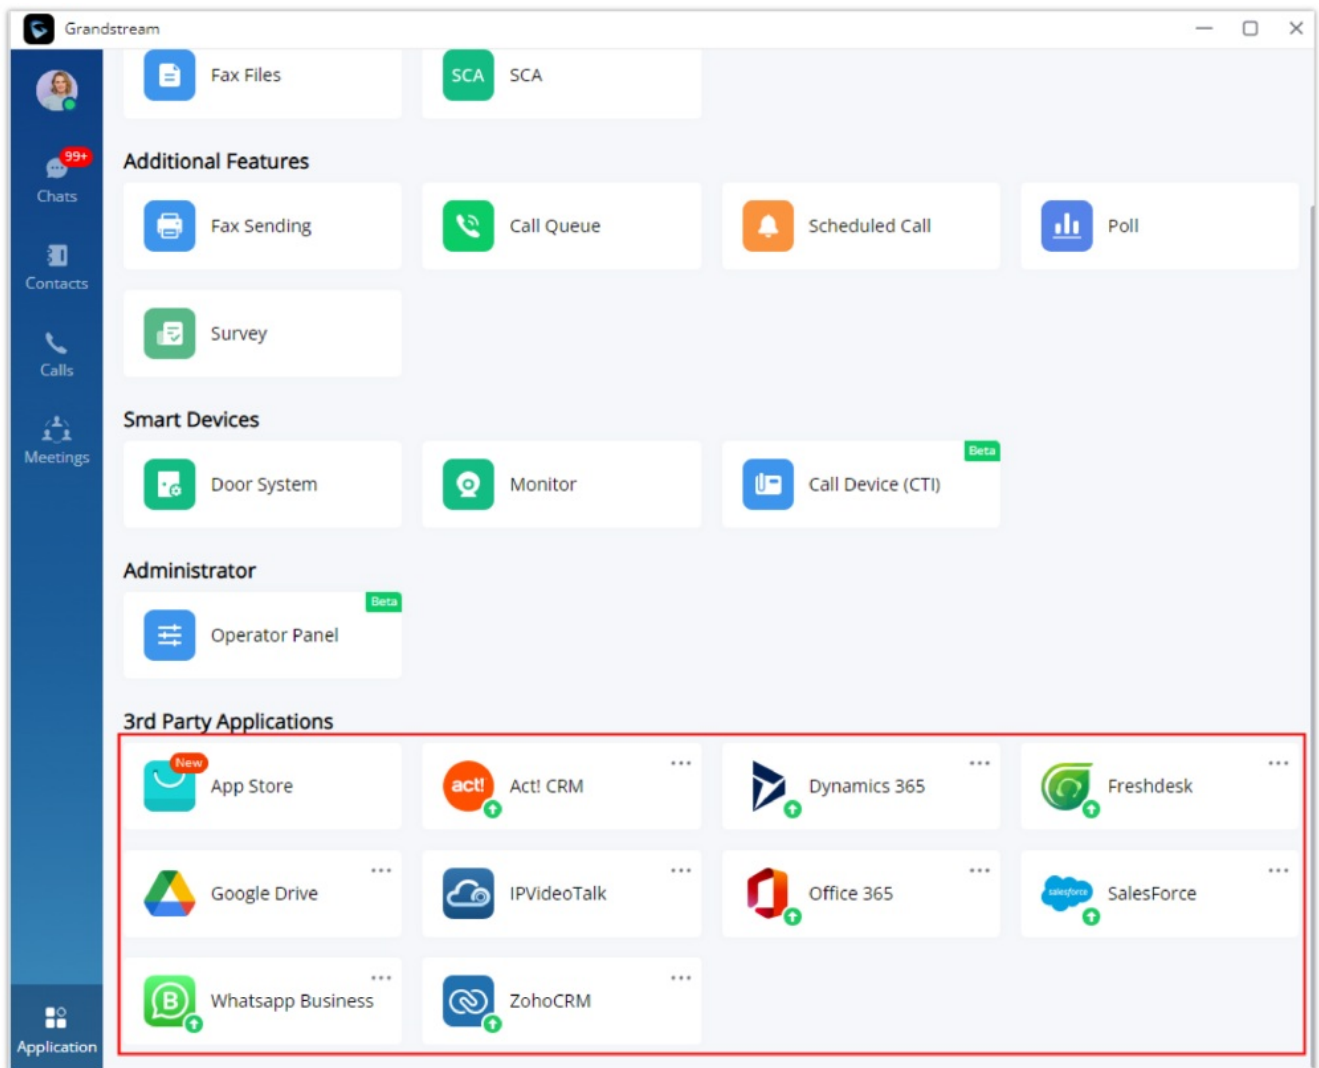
Grandstream

99+
Chats
Contacts
Calls
Meetings
Application

Fax Files
SCA SCA

Additional Features
Fax Sending
Call Queue
Scheduled Call
Poll
Survey

Smart Devices
Door System
Monitor
Beta
Call Device (CTI)

Administrator
Beta
Operator Panel

3rd Party Applications
New
App Store
act! Act! CRM
Dynamics 365
Freshdesk
Google Drive
IPVideoTalk
Office 365
salesforce SalesForce
Whatsapp Business
ZohoCRM